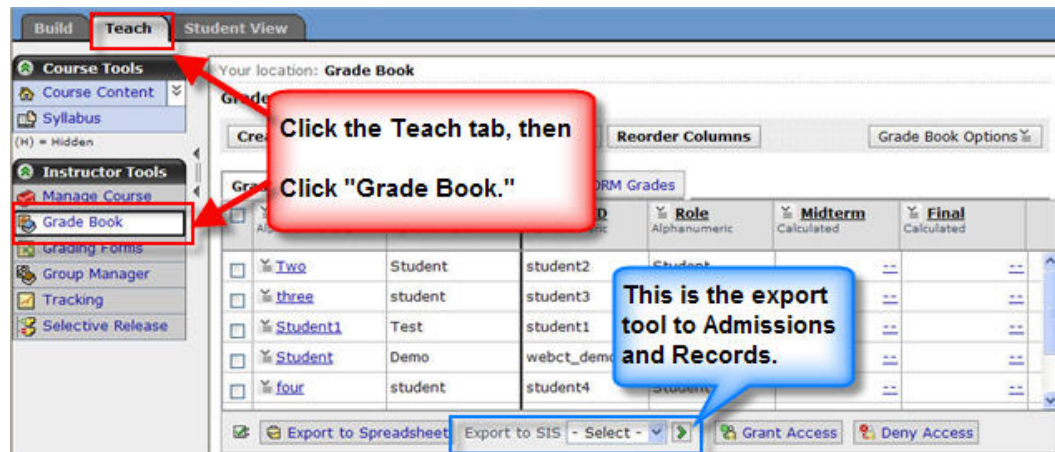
Build Teach Student View

Course Tools
Course Content
Syllabus
(H) = Hidden

Instructor Tools
Manage Course
Grade Book
Grading Forms
Group Manager
Tracking
Selective Release

Your location: Grade Book

Grad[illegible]

Crea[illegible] Reorder Columns Grade Book Options

Click the Teach tab, then

Click "Grade Book."

Gra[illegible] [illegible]ORM Grades

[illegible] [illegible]D Role Alphanumeric Midterm Calculated Final Calculated

| | | | | | | |
|---|---|---|---|---|---|---|
| ☐ | Two | Student | student2 | Student | -- | -- |
| ☐ | three | student | student3 | | -- | -- |
| ☐ | Student1 | Test | student1 | | -- | -- |
| ☐ | Student | Demo | webct_demo | | -- | -- |
| ☐ | four | student | student4 | Student | -- | -- |

This is the export tool to Admissions and Records.

Export to Spreadsheet Export to SIS - Select - Grant Access Deny Access